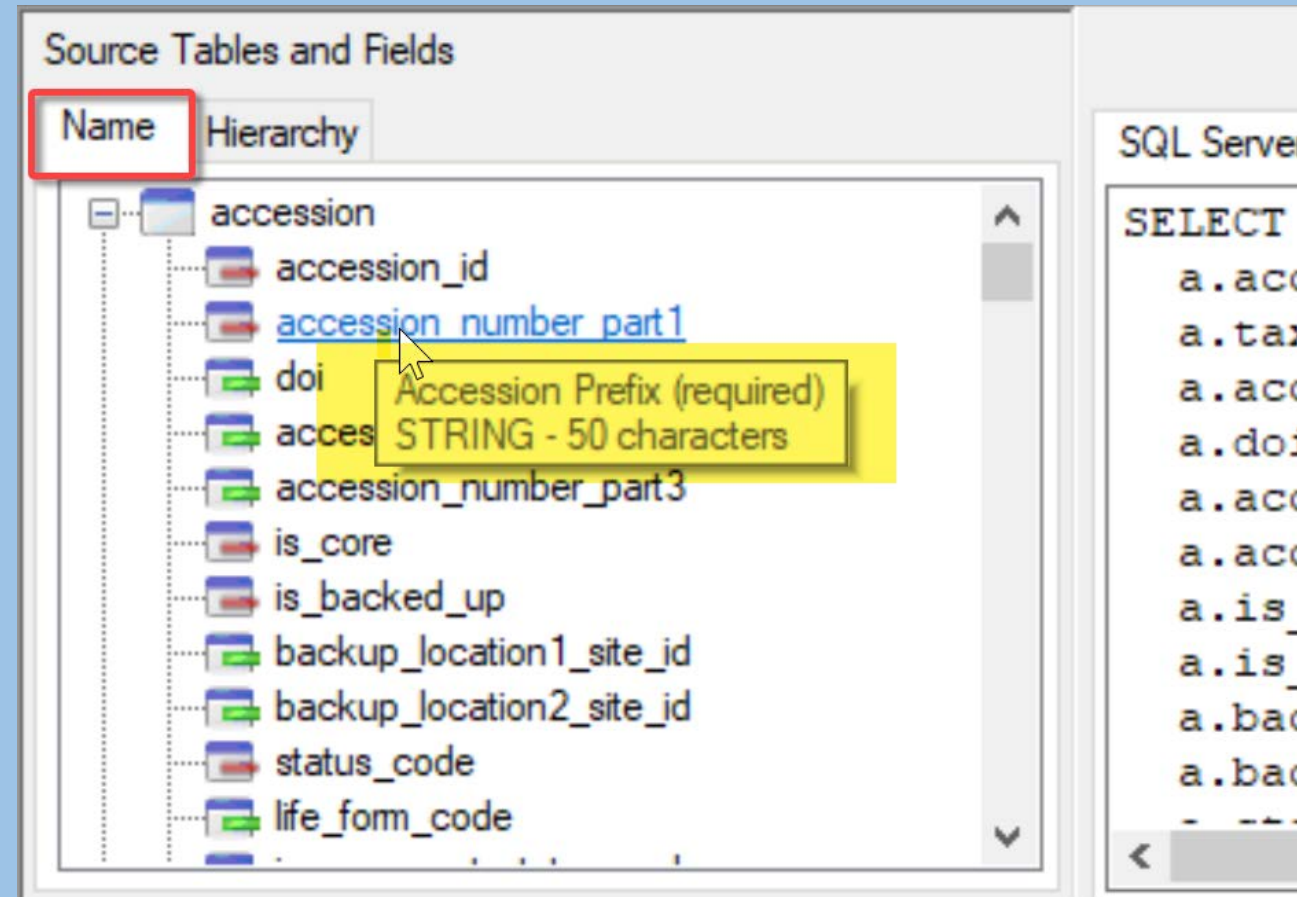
Source Tables and Fields

Name
Hierarchy

accession
accession_id
accession_number_part1
doi
acces
Accession Prefix (required)
STRING - 50 characters
accession_number_part3
is_core
is_backed_up
backup_location1_site_id
backup_location2_site_id
status_code
life_form_code

SQL Serve

SELECT
a.acc
a.ta
a.acc
a.do
a.acc
a.acc
a.is_
a.is_
a.bac
a.bac